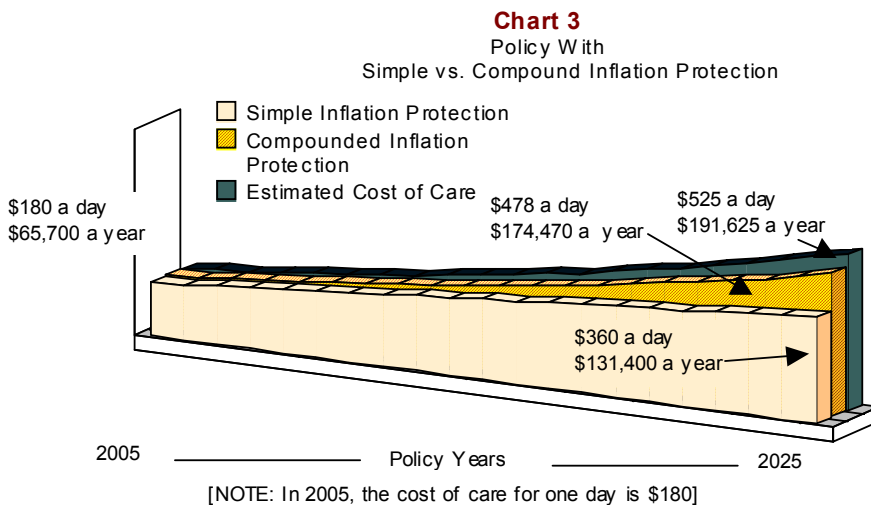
Chart 3
Policy With
Simple vs. Compound Inflation Protection

Simple Inflation Protection
Compounded Inflation Protection
Estimated Cost of Care

$180 a day
$65,700 a year

$478 a day
$174,470 a year

$525 a day
$191,625 a year

$360 a day
$131,400 a year

2005
Policy Years
2025

[NOTE: In 2005, the cost of care for one day is $180]